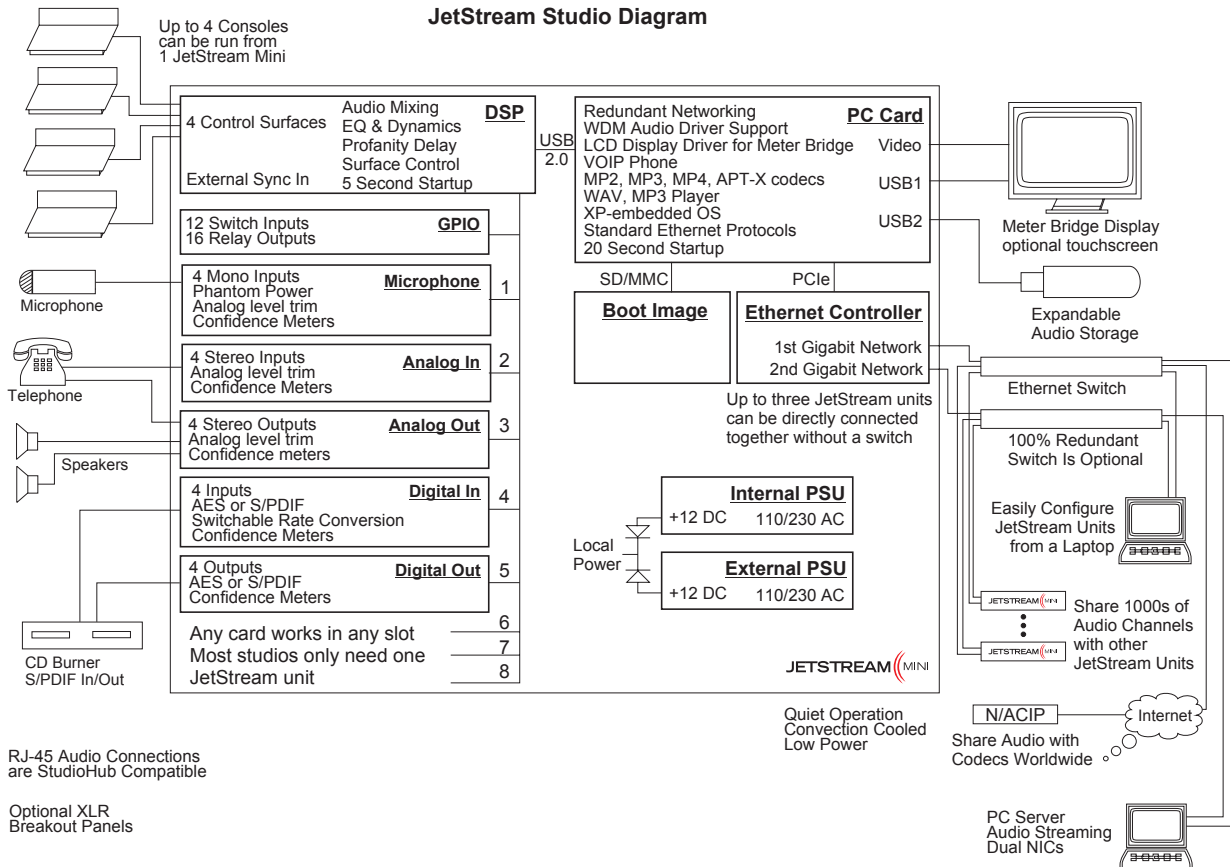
JetStream Studio Diagram

Up to 4 Consoles can be run from 1 JetStream Mini

4 Control Surfaces
External Sync In
Audio Mixing
EQ & Dynamics
Profanity Delay
Surface Control
5 Second Startup
DSP

USB 2.0

Redundant Networking
WDM Audio Driver Support
LCD Display Driver for Meter Bridge
VOIP Phone
MP2, MP3, MP4, APT-X codecs
WAV, MP3 Player
XP-embedded OS
Standard Ethernet Protocols
20 Second Startup
PC Card
Video
USB1
USB2

Meter Bridge Display optional touchscreen

12 Switch Inputs
16 Relay Outputs
GPIO

Microphone
4 Mono Inputs
Phantom Power
Analog level trim
Confidence Meters
Microphone
1

SD/MMC
PCIe
Boot Image
Ethernet Controller
1st Gigabit Network
2nd Gigabit Network

Expandable Audio Storage

Telephone
4 Stereo Inputs
Analog level trim
Confidence Meters
Analog In
2

Ethernet Switch

Up to three JetStream units can be directly connected together without a switch

Speakers
4 Stereo Outputs
Analog level trim
Confidence meters
Analog Out
3

100% Redundant Switch Is Optional

4 Inputs
AES or S/PDIF
Switchable Rate Conversion
Confidence Meters
Digital In
4

Internal PSU
+12 DC
110/230 AC

Local Power

Easily Configure JetStream Units from a Laptop

4 Outputs
AES or S/PDIF
Confidence Meters
Digital Out
5

External PSU
+12 DC
110/230 AC

JETSTREAM MINI
Share 1000s of Audio Channels with other JetStream Units
JETSTREAM MINI

6
Any card works in any slot
7
Most studios only need one
8
JetStream unit

CD Burner
S/PDIF In/Out

JETSTREAM MINI

Quiet Operation
Convection Cooled
Low Power

N/ACIP
Internet
Share Audio with Codecs Worldwide

RJ-45 Audio Connections are StudioHub Compatible

Optional XLR Breakout Panels

PC Server
Audio Streaming
Dual NICs